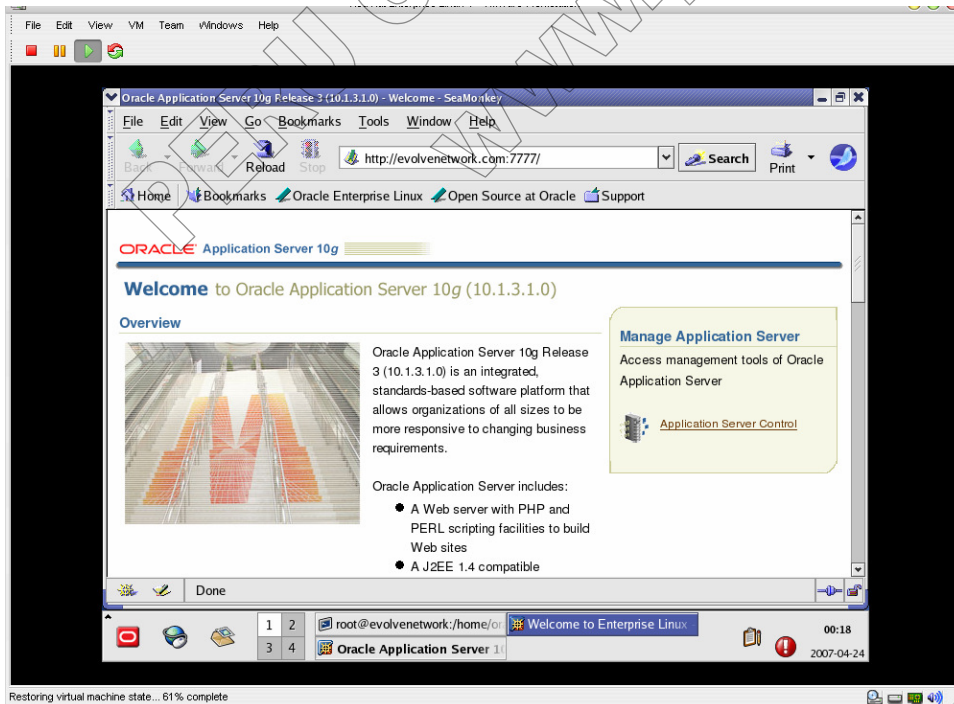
File Edit View VM Team Windows Help

Oracle Application Server 10g Release 3 (10.1.3.1.0) - Welcome - SeaMonkey

File Edit View Go Bookmarks Tools Window Help

Back Forward Reload Stop http://evolvenetwork.com:7777/ Search Print

Home Bookmarks Oracle Enterprise Linux Open Source at Oracle Support

ORACLE Application Server 10g

Welcome to Oracle Application Server 10g (10.1.3.1.0)

Overview

Oracle Application Server 10g Release 3 (10.1.3.1.0) is an integrated, standards-based software platform that allows organizations of all sizes to be more responsive to changing business requirements.

Oracle Application Server includes:

- A Web server with PHP and PERL scripting facilities to build Web sites
- A J2EE 1.4 compatible

Manage Application Server

Access management tools of Oracle Application Server

Application Server Control

Done

1 2 3 4

root@evolvenetwork:/home/or

Welcome to Enterprise Linux

Oracle Application Server 1(

00:18
2007-04-24

Restoring virtual machine state... 61% complete